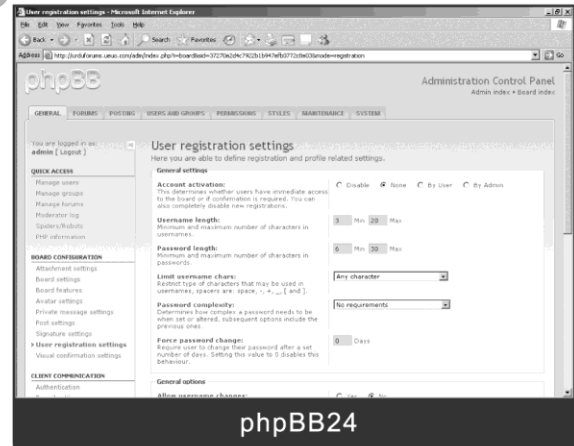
User registration settings - Microsoft Internet Explorer

File Edit View Favorites Tools Help

Back Search Favorites

Address http://jurdulforums.ueuo.com/adm/index.php?i=board&sid=37270e2d4c7922b1b947efb0772c8e03&mode=registration

Go

phpBB

Administration Control Panel
Admin index • Board index

GENERAL FORUMS POSTING USERS AND GROUPS PERMISSIONS STYLES MAINTENANCE SYSTEM

You are logged in as:
admin [ Logout ]

QUICK ACCESS
Manage users
Manage groups
Manage forums
Moderator log
Spiders/Robots
PHP information

BOARD CONFIGURATION
Attachment settings
Board settings
Board features
Avatar settings
Private message settings
Post settings
Signature settings
User registration settings
Visual confirmation settings

CLIENT COMMUNICATION
Authentication

User registration settings

Here you are able to define registration and profile related settings.

General settings

Account activation:
This determines whether users have immediate access to the board or if confirmation is required. You can also completely disable new registrations.

Disable None By User By Admin

Username length:
Minimum and maximum number of characters in usernames.

3 Min 20 Max

Password length:
Minimum and maximum number of characters in passwords.

6 Min 30 Max

Limit username chars:
Restrict type of characters that may be used in usernames, spacers are: space, -, +, _, [ and ].

Any character

Password complexity:
Determines how complex a password needs to be when set or altered, subsequent options include the previous ones.

No requirements

Force password change:
Require user to change their password after a set number of days. Setting this value to 0 disables this behaviour.

0 Days

General options

Allow username changes:

Yes No

phpBB24